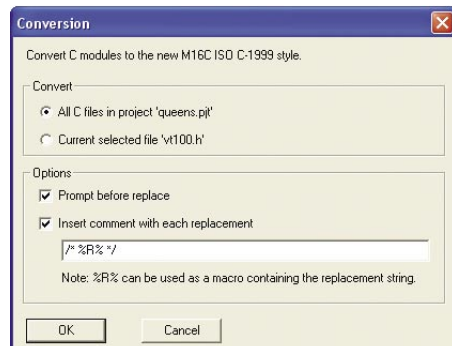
Conversion

Convert C modules to the new M16C ISO C-1999 style.

Convert

All C files in project 'queens.pjt'

Current selected file 'vt100.h'

Options

Prompt before replace

Insert comment with each replacement

/* %R% */

Note: %R% can be used as a macro containing the replacement string.

OK

Cancel